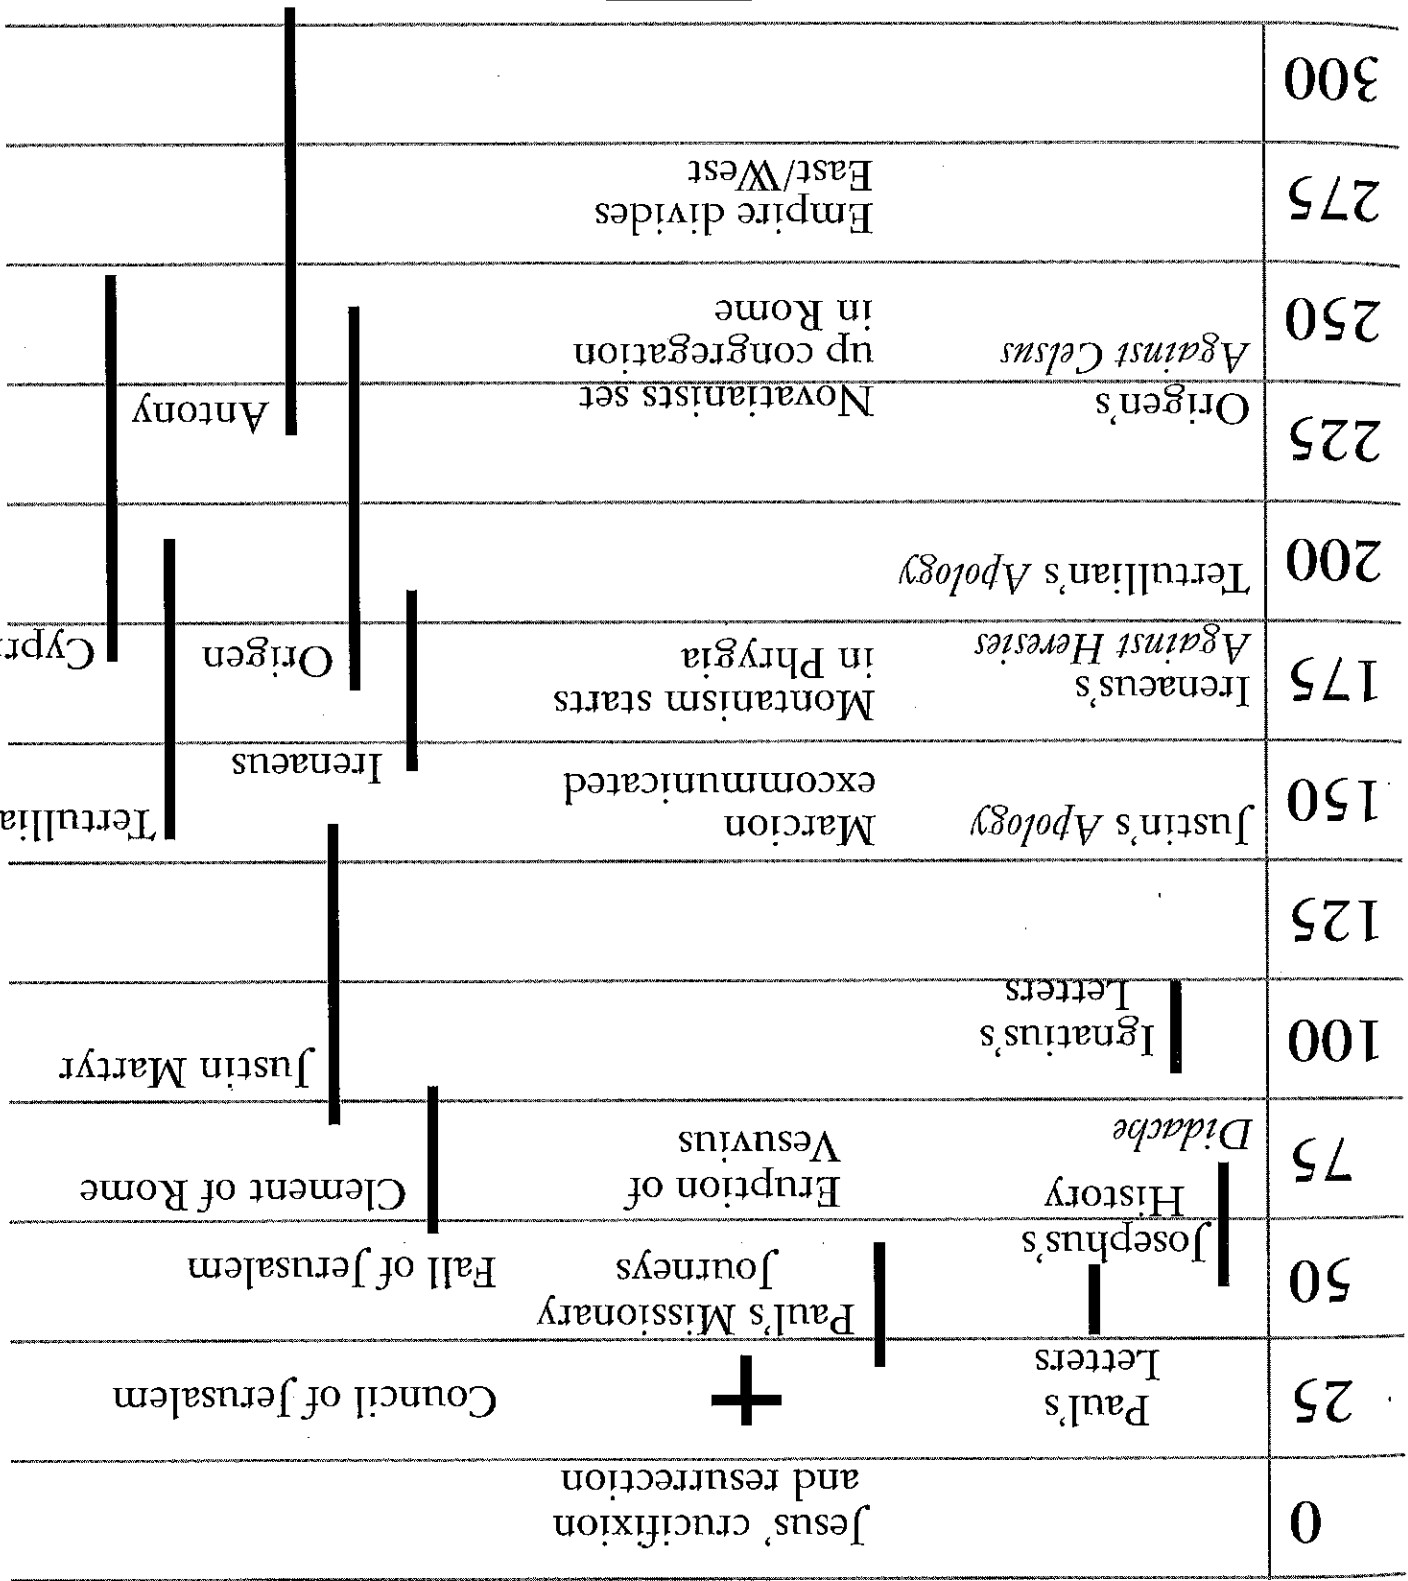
| 0 | | Jesus' crucifixion and resurrection | |
|---|---|---|---|
| 25 | Paul's Letters | | Council of Jerusalem |
| 50 | Josephus's History | Paul's Missionary Journeys | Fall of Jerusalem |
| 75 | *Didache* | Eruption of Vesuvius | Clement of Rome |
| 100 | Ignatius's Letters | | Justin Martyr |
| 125 | | | |
| 150 | Justin's *Apology* | Marcion excommunicated | Irenaeus |
| 175 | Irenaeus's *Against Heresies* | Montanism starts in Phrygia | Origen |
| 200 | Tertullian's *Apology* | | |
| 225 | Origen's *Against Celsus* | Novatianists set up congregation in Rome | Antony |
| 250 | | | |
| 275 | | Empire divides East/West | |
| 300 | | | |

Tertullia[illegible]

Cypr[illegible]